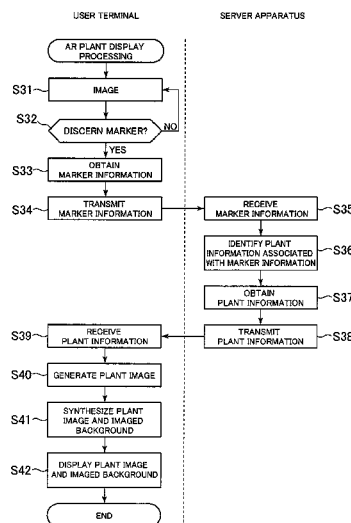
USER TERMINAL

SERVER APPARATUS

AR PLANT DISPLAY PROCESSING

S31
IMAGE

S32
DISCERN MARKER?
NO
YES

S33
OBTAIN MARKER INFORMATION

S34
TRANSMIT MARKER INFORMATION

RECEIVE MARKER INFORMATION
S35

IDENTIFY PLANT INFORMATION ASSOCIATED WITH MARKER INFORMATION
S36

OBTAIN PLANT INFORMATION
S37

TRANSMIT PLANT INFORMATION
S38

S39
RECEIVE PLANT INFORMATION

S40
GENERATE PLANT IMAGE

S41
SYNTHESIZE PLANT IMAGE AND IMAGED BACKGROUND

S42
DISPLAY PLANT IMAGE AND IMAGED BACKGROUND

END